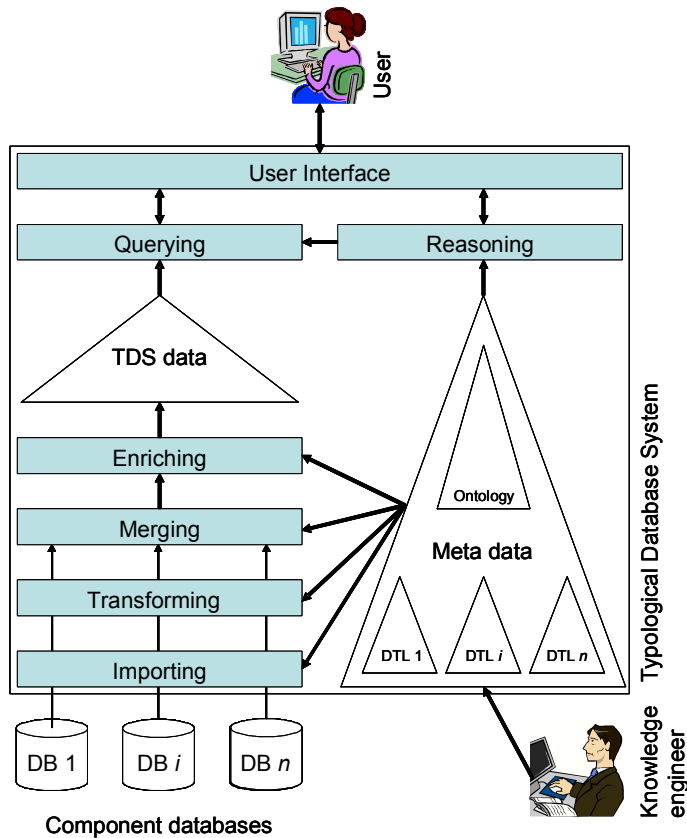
User

User Interface

Querying

Reasoning

TDS data

Enriching

Merging

Transforming

Importing

Ontology

Meta data

DTL 1

DTL *i*

DTL *n*

Typological Database System

DB 1

DB *i*

DB *n*

Component databases

Knowledge engineer